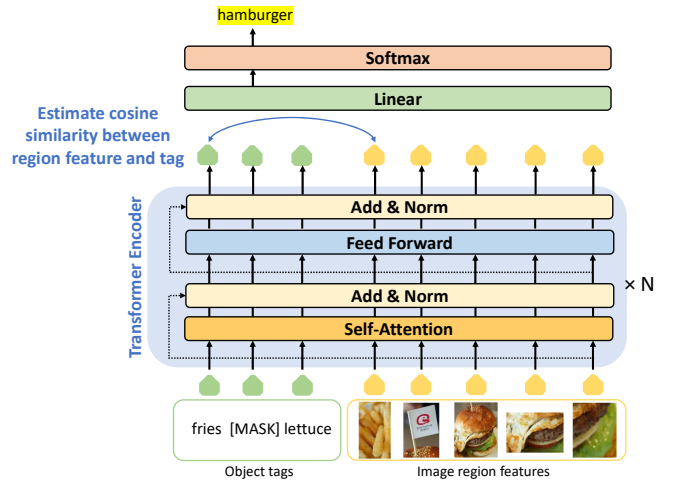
hamburger

Softmax

Linear

Estimate cosine similarity between region feature and tag

Transformer Encoder

Add & Norm

Feed Forward

× N

Add & Norm

Self-Attention

fries [MASK] lettuce

Object tags

Image region features